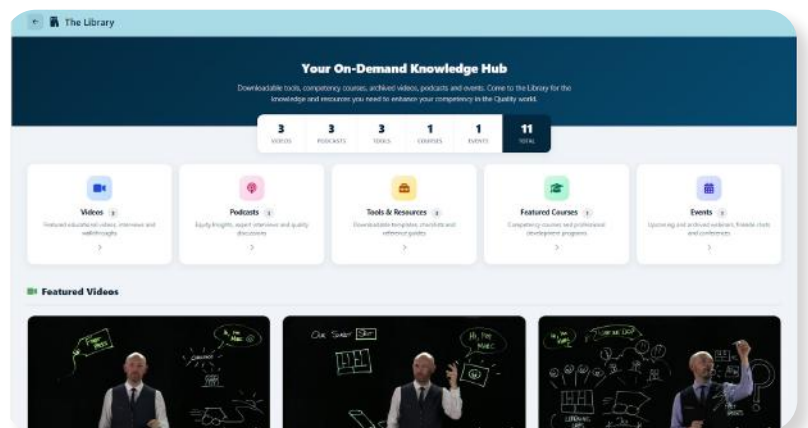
The Library

Your On-Demand Knowledge Hub

Downloadable tools, competency courses, archived videos, podcasts and events. Come to the Library for the knowledge and resources you need to enhance your competency in the Quality world.

| 3 | 3 | 3 | 1 | 1 | 11 |
|---|---|---|---|---|---|
| VIDEOS | PODCASTS | TOOLS | COURSES | EVENTS | TOTAL |

Videos 3
Featured educational videos, interviews and walkthroughs
>

Podcasts 3
Equity/Insights, expert interviews and quality discussions
>

Tools & Resources 3
Downloadable templates, checklists and reference guides
>

Featured Courses 1
Competency courses and professional development programs
>

Events 1
Upcoming and archived webinars, fireside chats and conferences
>

Featured Videos